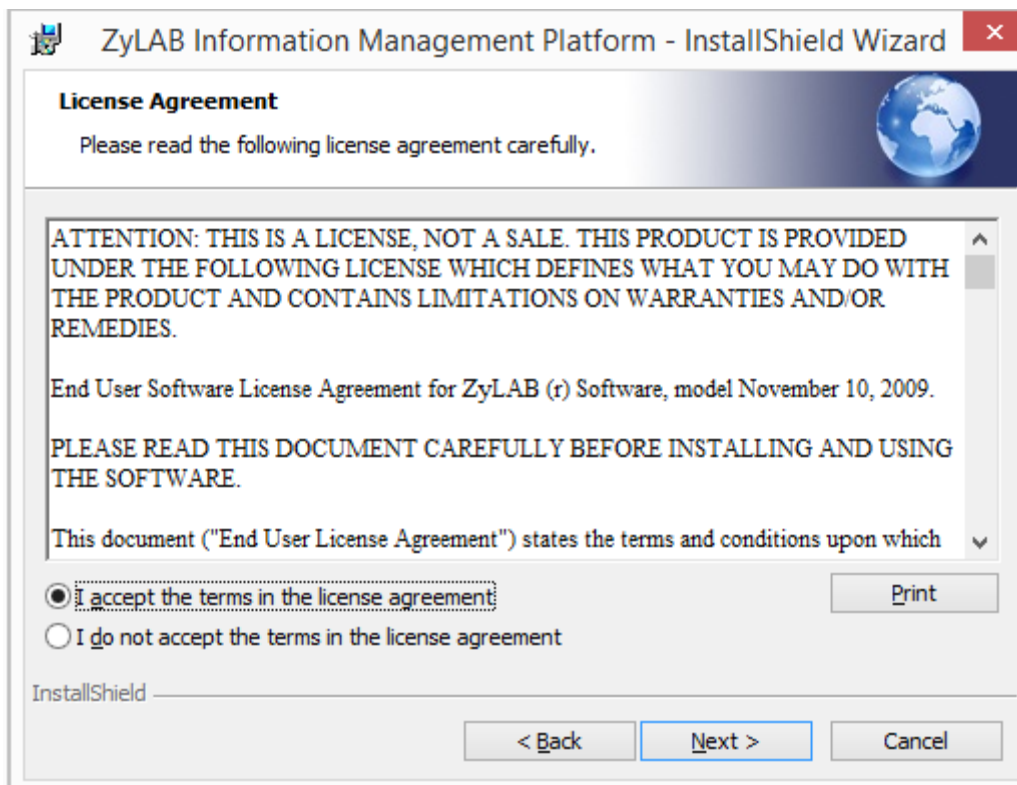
ZyLAB Information Management Platform - InstallShield Wizard

License Agreement

Please read the following license agreement carefully.

ATTENTION: THIS IS A LICENSE, NOT A SALE. THIS PRODUCT IS PROVIDED UNDER THE FOLLOWING LICENSE WHICH DEFINES WHAT YOU MAY DO WITH THE PRODUCT AND CONTAINS LIMITATIONS ON WARRANTIES AND/OR REMEDIES.

End User Software License Agreement for ZyLAB (r) Software, model November 10, 2009.

PLEASE READ THIS DOCUMENT CAREFULLY BEFORE INSTALLING AND USING THE SOFTWARE.

This document ("End User License Agreement") states the terms and conditions upon which

I accept the terms in the license agreement

I do not accept the terms in the license agreement

Print

InstallShield

< Back

Next >

Cancel